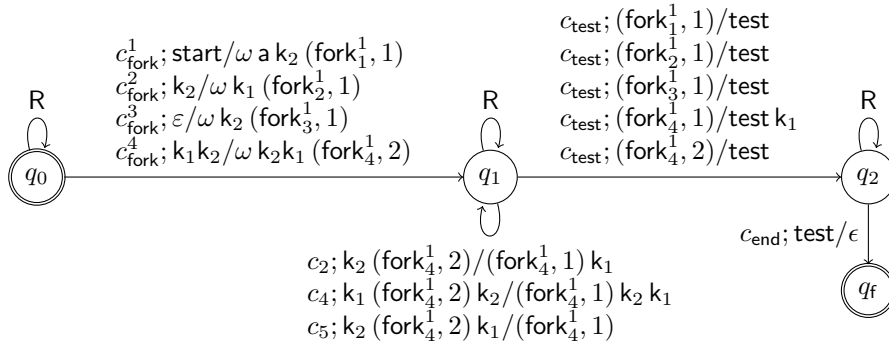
R

$q_0$

$c^1_{\mathsf{fork}}$; start$/\omega$ a k$_2$ (fork$^1_1$, 1)
$c^2_{\mathsf{fork}}$; k$_2/\omega$ k$_1$ (fork$^1_2$, 1)
$c^3_{\mathsf{fork}}$; $\varepsilon/\omega$ k$_2$ (fork$^1_3$, 1)
$c^4_{\mathsf{fork}}$; k$_1$k$_2/\omega$ k$_2$k$_1$ (fork$^1_4$, 2)

R

$q_1$

$c_{\mathsf{test}}$; (fork$^1_1$, 1)/test
$c_{\mathsf{test}}$; (fork$^1_2$, 1)/test
$c_{\mathsf{test}}$; (fork$^1_3$, 1)/test
$c_{\mathsf{test}}$; (fork$^1_4$, 1)/test k$_1$
$c_{\mathsf{test}}$; (fork$^1_4$, 2)/test

R

$q_2$

$c_2$; k$_2$ (fork$^1_4$, 2)/(fork$^1_4$, 1) k$_1$
$c_4$; k$_1$ (fork$^1_4$, 2) k$_2$/(fork$^1_4$, 1) k$_2$ k$_1$
$c_5$; k$_2$ (fork$^1_4$, 2) k$_1$/(fork$^1_4$, 1)

$c_{\mathsf{end}}$; test$/\epsilon$

$q_{\mathsf{f}}$